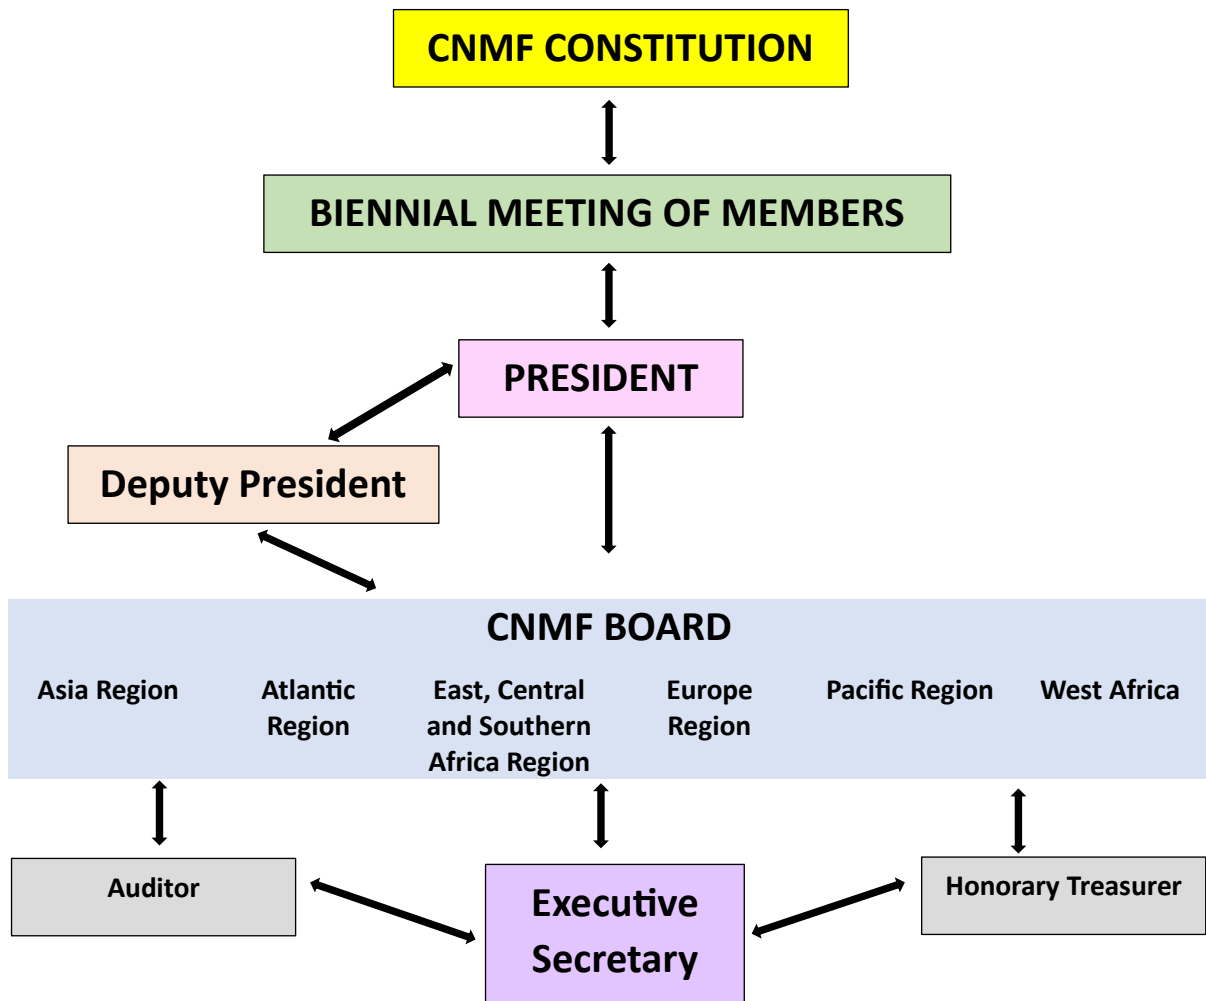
CNMF CONSTITUTION

BIENNIAL MEETING OF MEMBERS

PRESIDENT

Deputy President

CNMF BOARD

Asia Region

Atlantic Region

East, Central and Southern Africa Region

Europe Region

Pacific Region

West Africa

Auditor

Executive Secretary

Honorary Treasurer